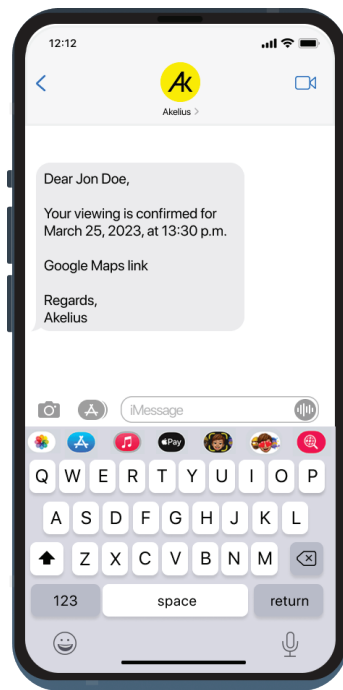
12:12

Ak
Akelius >

Dear Jon Doe,

Your viewing is confirmed for March 25, 2023, at 13:30 p.m.

Google Maps link

Regards,
Akelius

iMessage

Pay

Q W E R T Y U I O P
A S D F G H J K L
Z X C V B N M
123 space return